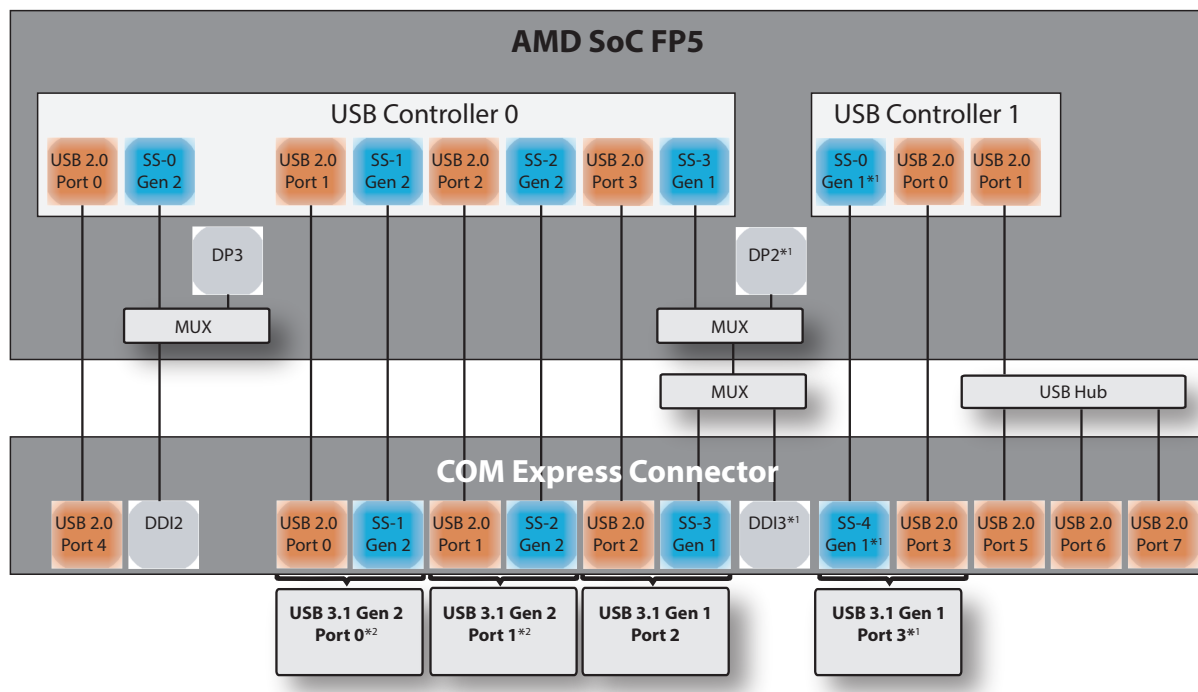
AMD SoC FP5

USB Controller 0

USB 2.0 Port 0
SS-0 Gen 2
USB 2.0 Port 1
SS-1 Gen 2
USB 2.0 Port 2
SS-2 Gen 2
USB 2.0 Port 3
SS-3 Gen 1

USB Controller 1

SS-0 Gen 1$^{*1}$
USB 2.0 Port 0
USB 2.0 Port 1

DP3
DP2$^{*1}$

MUX
MUX
MUX
USB Hub

COM Express Connector

USB 2.0 Port 4
DDI2
USB 2.0 Port 0
SS-1 Gen 2
USB 2.0 Port 1
SS-2 Gen 2
USB 2.0 Port 2
SS-3 Gen 1
DDI3$^{*1}$
SS-4 Gen 1$^{*1}$
USB 2.0 Port 3
USB 2.0 Port 5
USB 2.0 Port 6
USB 2.0 Port 7

USB 3.1 Gen 2 Port 0$^{*2}$
USB 3.1 Gen 2 Port 1$^{*2}$
USB 3.1 Gen 1 Port 2
USB 3.1 Gen 1 Port 3$^{*1}$